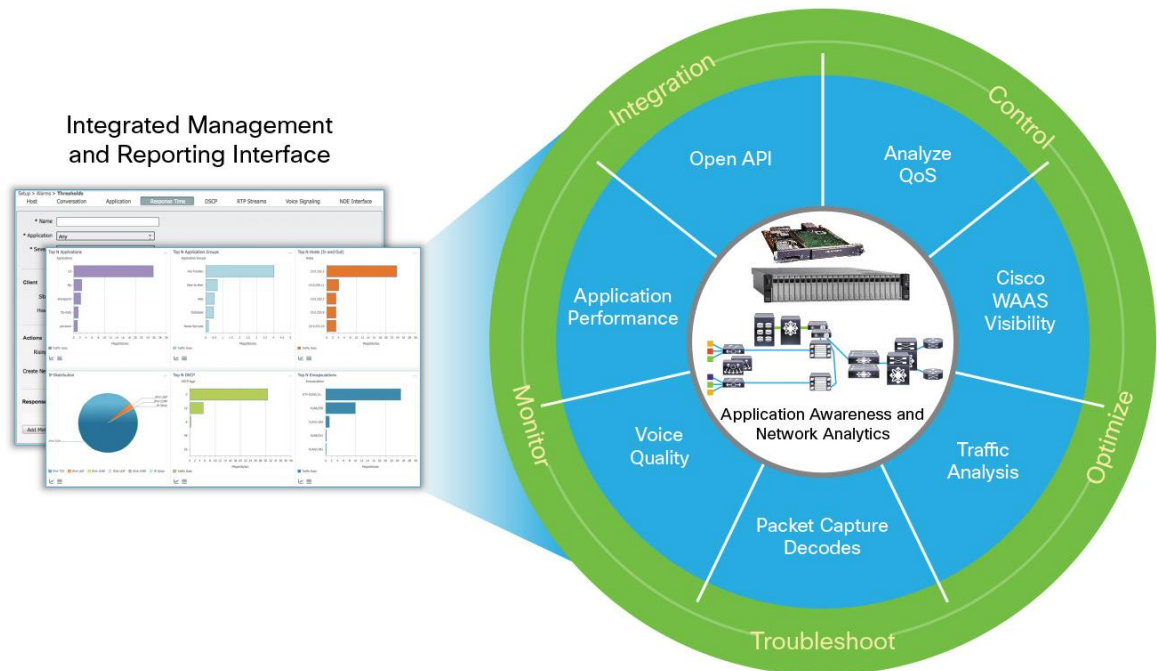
Integrated Management and Reporting Interface

Setup > Alarms > Thresholds
Host Conversation Application Response Time DSCP RTP Streams Voice Signaling NDE Interface

* Name
* Application: Any

Client
Actions
Create
Response
Add

Top N Applications
Top N Application Groups
Top N Hosts (In and Out)
IP Distribution
Top N DSCP
Top N Encapsulations

Integration
Control
Optimize
Troubleshoot
Monitor

Open API
Analyze QoS
Cisco WAAS Visibility
Traffic Analysis
Packet Capture Decodes
Voice Quality
Application Performance

Application Awareness and Network Analytics